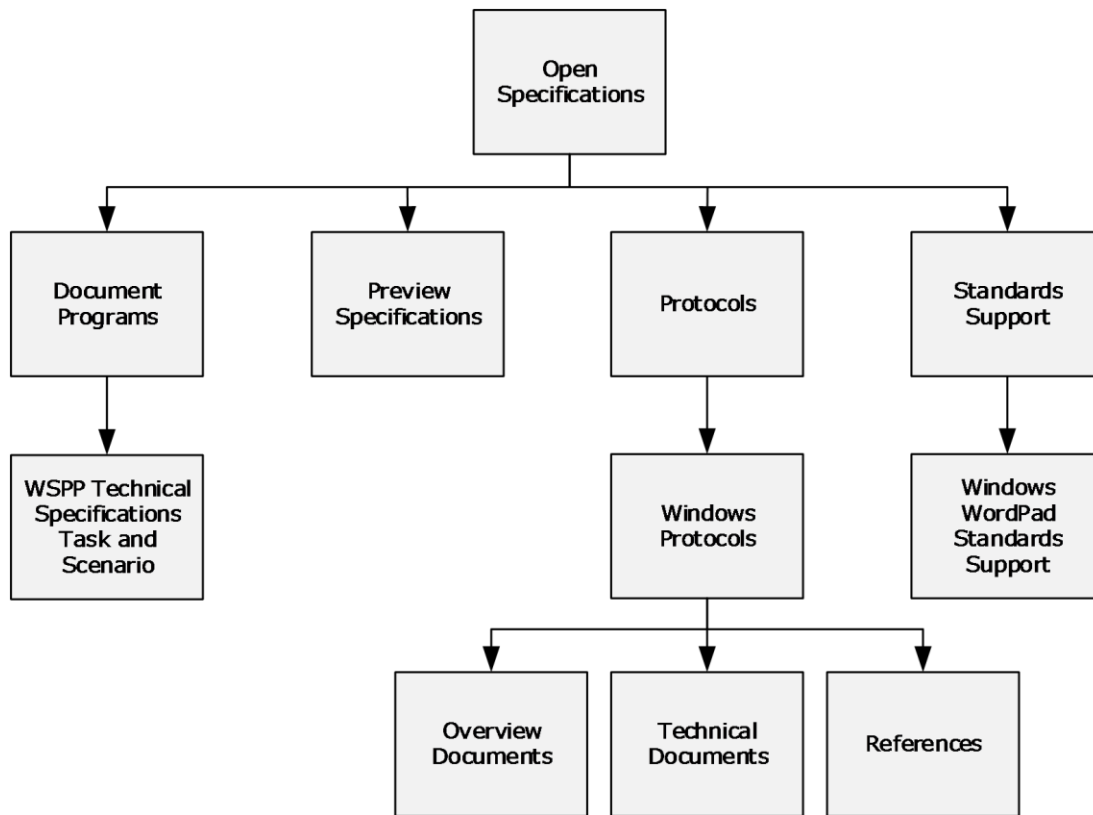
Open Specifications

Document Programs

Preview Specifications

Protocols

Standards Support

WSPP Technical Specifications Task and Scenario

Windows Protocols

Windows WordPad Standards Support

Overview Documents

Technical Documents

References